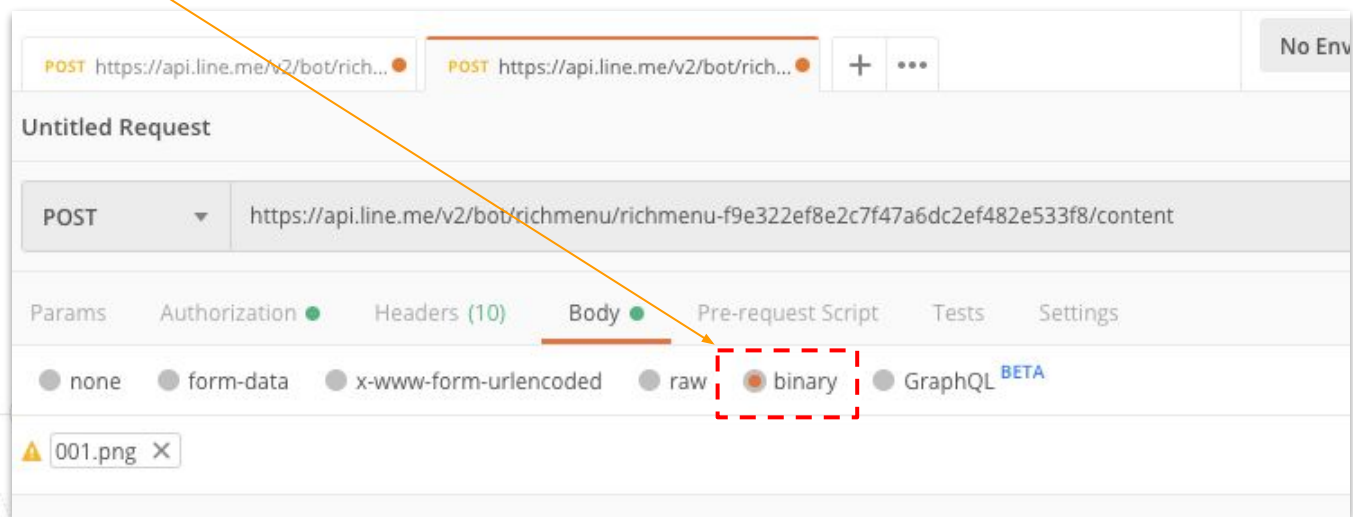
POST https://api.line.me/v2/bot/rich...
POST https://api.line.me/v2/bot/rich...
+ •••
No Env

Untitled Request

POST
https://api.line.me/v2/bot/richmenu/richmenu-f9e322ef8e2c7f47a6dc2ef482e533f8/content

Params Authorization Headers (10) Body Pre-request Script Tests Settings

none form-data x-www-form-urlencoded raw binary GraphQL BETA

001.png ×